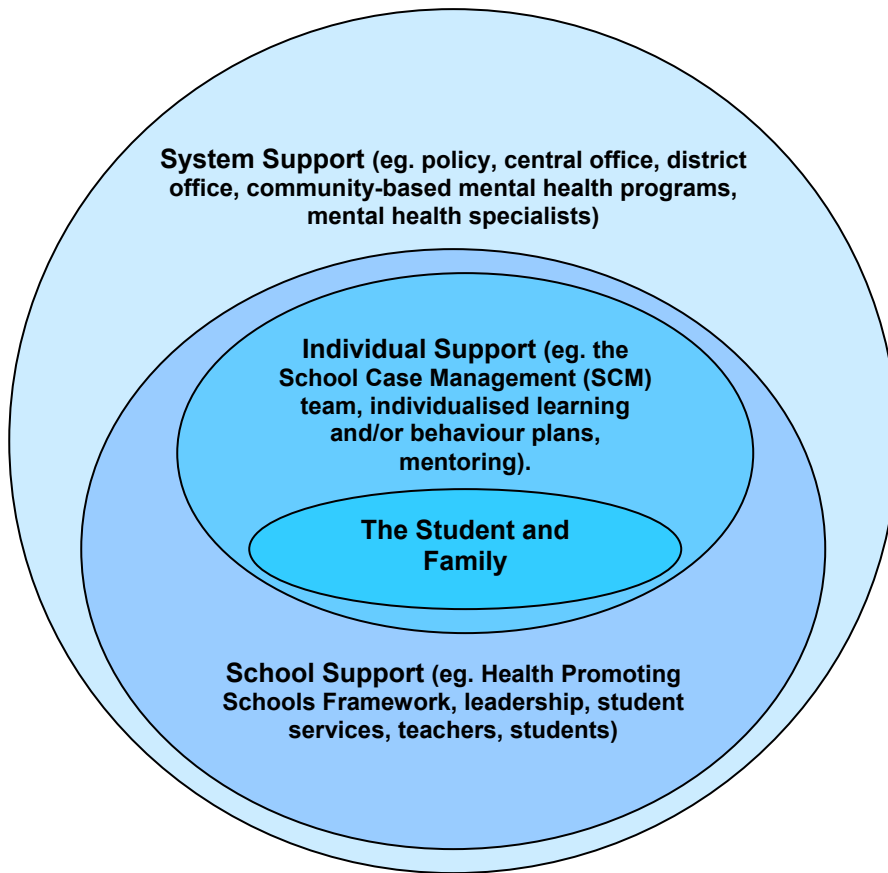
System Support (eg. policy, central office, district office, community-based mental health programs, mental health specialists)

Individual Support (eg. the School Case Management (SCM) team, individualised learning and/or behaviour plans, mentoring).

The Student and Family

School Support (eg. Health Promoting Schools Framework, leadership, student services, teachers, students)